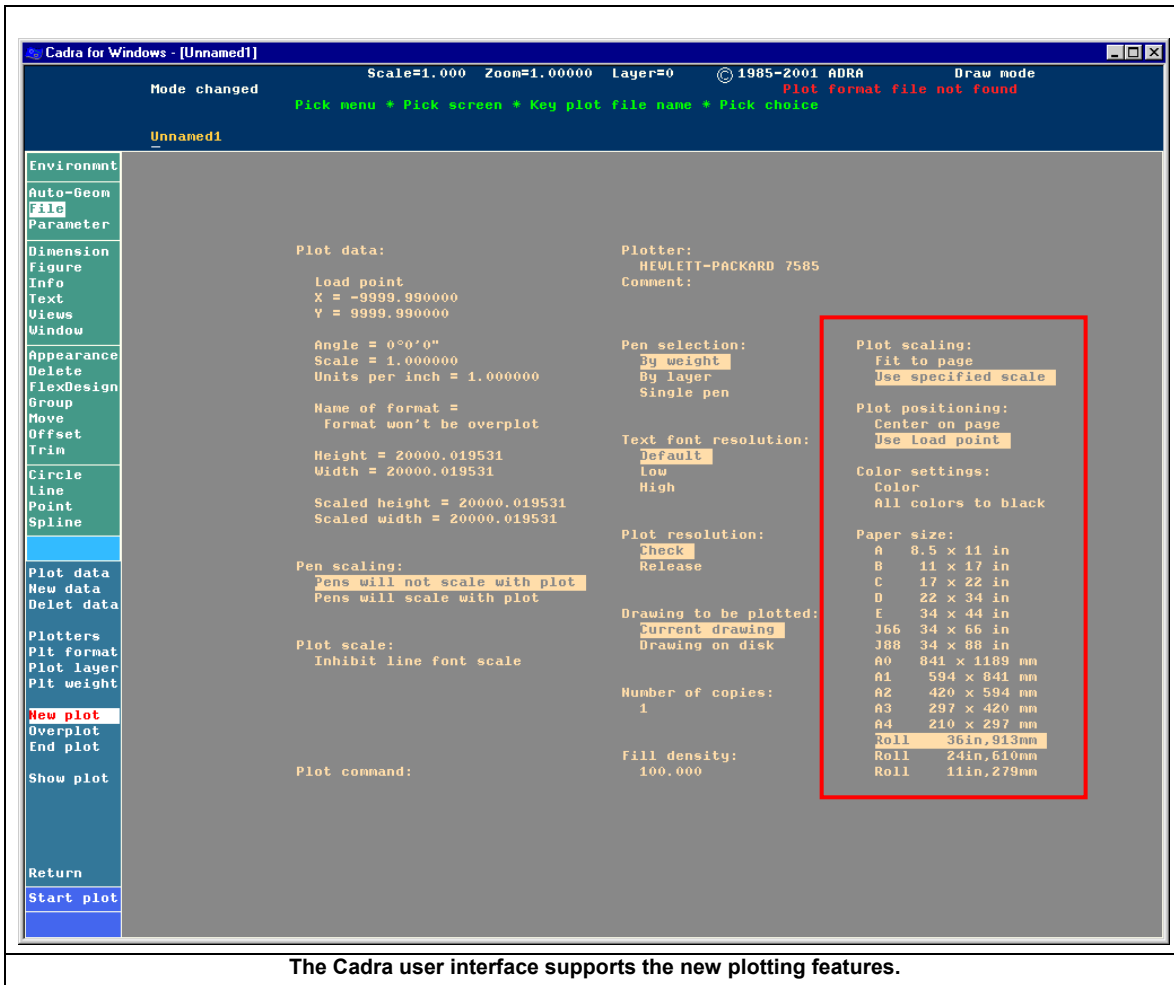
Cadra for Windows - [Unnamed1]

Scale=1.000 Zoom=1.00000 Layer=0 © 1985-2001 ADRA Draw mode

Mode changed

Plot format file not found

Pick menu * Pick screen * Key plot file name * Pick choice

Unnamed1

Environmnt
Auto-Geom
File
Parameter
Dimension
Figure
Info
Text
Views
Window
Appearance
Delete
FlexDesign
Group
Move
Offset
Trim
Circle
Line
Point
Spline
Plot data
New data
Delet data
Plotters
Plt format
Plot layer
Plt weight
New plot
Overplot
End plot
Show plot
Return
Start plot

Plot data:

Load point
X = -9999.990000
Y = 9999.990000

Angle = 0°0'0"
Scale = 1.000000
Units per inch = 1.000000

Name of format =
Format won't be overplot

Height = 20000.019531
Width = 20000.019531

Scaled height = 20000.019531
Scaled width = 20000.019531

Pen scaling:
Pens will not scale with plot
Pens will scale with plot

Plot scale:
Inhibit line font scale

Plot command:

Plotter:
HEWLETT-PACKARD 7585
Comment:

Pen selection:
By weight
By layer
Single pen

Text font resolution:
Default
Low
High

Plot resolution:
Check
Release

Drawing to be plotted:
Current drawing
Drawing on disk

Number of copies:
1

Fill density:
100.000

Plot scaling:
Fit to page
Use specified scale

Plot positioning:
Center on page
Use Load point

Color settings:
Color
All colors to black

Paper size:
A 8.5 x 11 in
B 11 x 17 in
C 17 x 22 in
D 22 x 34 in
E 34 x 44 in
J66 34 x 66 in
J88 34 x 88 in
A0 841 x 1189 mm
A1 594 x 841 mm
A2 420 x 594 mm
A3 297 x 420 mm
A4 210 x 297 mm
Roll 36in,913mm
Roll 24in,610mm
Roll 11in,279mm

The Cadra user interface supports the new plotting features.